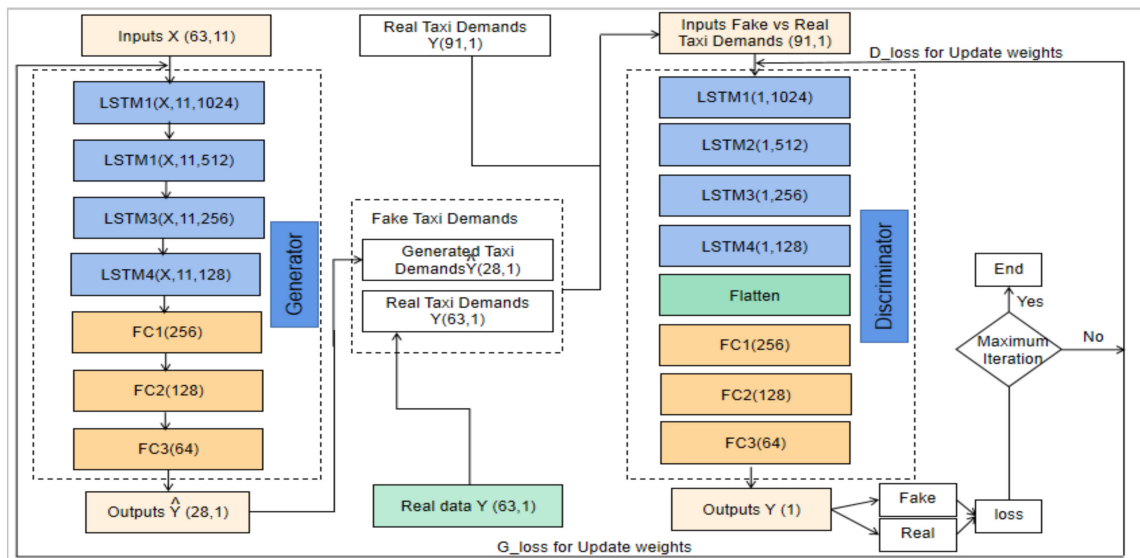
Inputs X (63,11)

LSTM1(X,11,1024)

LSTM1(X,11,512)

LSTM3(X,11,256)

LSTM4(X,11,128)

Generator

FC1(256)

FC2(128)

FC3(64)

Outputs $\hat{Y}$ (28,1)

Real Taxi Demands Y(91,1)

Fake Taxi Demands

Generated Taxi Demands$\hat{Y}$(28,1)

Real Taxi Demands Y(63,1)

Real data Y (63,1)

Inputs Fake vs Real Taxi Demands (91,1)

D_loss for Update weights

LSTM1(1,1024)

LSTM2(1,512)

LSTM3(1,256)

LSTM4(1,128)

Flatten

FC1(256)

FC2(128)

FC3(64)

Discriminator

Outputs Y (1)

Fake

Real

loss

End

Yes

Maximum Iteration

No

G_loss for Update weights